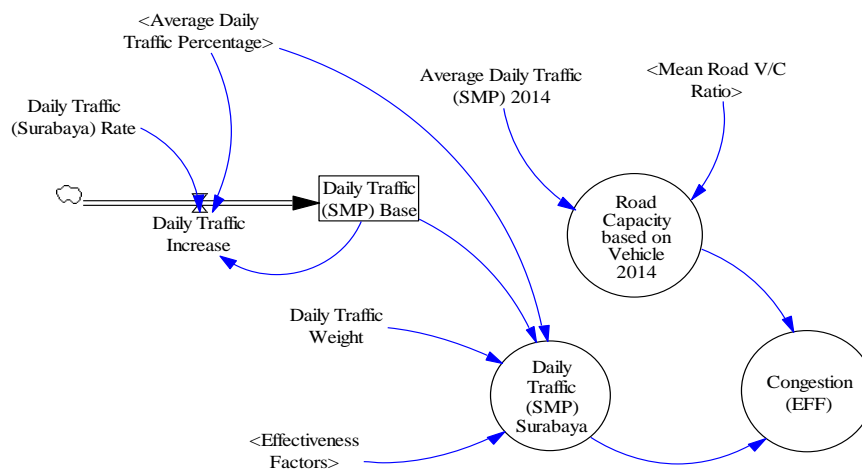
<Average Daily Traffic Percentage>

Average Daily Traffic (SMP) 2014

<Mean Road V/C Ratio>

Daily Traffic (Surabaya) Rate

Daily Traffic Increase

Daily Traffic (SMP) Base

Road Capacity based on Vehicle 2014

Daily Traffic Weight

Daily Traffic (SMP) Surabaya

Congestion (EFF)

<Effectiveness Factors>